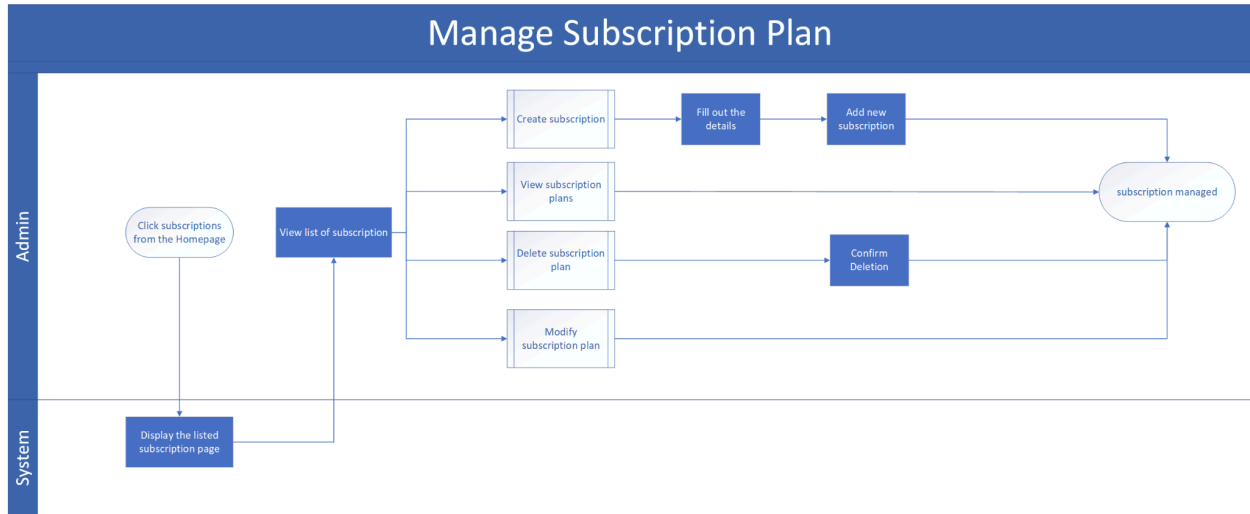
Manage Subscription Plan

Admin

Click subscriptions from the Homepage

View list of subscription

Create subscription

Fill out the details

Add new subscription

View subscription plans

subscription managed

Delete subscription plan

Confirm Deletion

Modify subscription plan

System

Display the listed subscription page